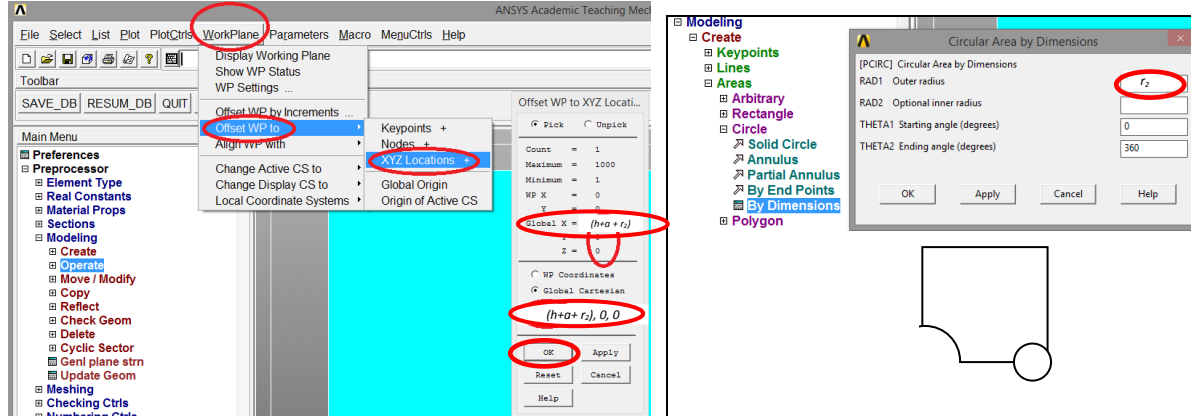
ANSYS Academic Teaching Mech

File Select List Plot PlotCtrls WorkPlane Parameters Macro MenuCtrls Help

Toolbar

SAVE_DB RESUM_DB QUIT

Main Menu

Preferences
Preprocessor
Element Type
Real Constants
Material Props
Sections
Modeling
Create
Operate
Move / Modify
Copy
Reflect
Check Geom
Delete
Cyclic Sector
Genl plane strn
Update Geom
Meshing
Checking Ctrls
Numbering Ctrls

Display Working Plane
Show WP Status
WP Settings ...
Offset WP by Increments ...
Offset WP to
Align WP with
Change Active CS to
Change Display CS to
Local Coordinate Systems

Keypoints +
Nodes +
XYZ Locations +
Global Origin
Origin of Active CS

Offset WP to XYZ Locati...

Pick Unpick

Count = 1
Maximum = 1000
Minimum = 1
WP X = 0
Y = 0
Global X = $(h+a+r_2)$
Y =
Z = 0

WP Coordinates
Global Cartesian

$(h+a+r_2)$, 0, 0

OK Apply
Reset Cancel
Help

Modeling
Create
Keypoints
Lines
Areas
Arbitrary
Rectangle
Circle
Solid Circle
Annulus
Partial Annulus
By End Points
By Dimensions
Polygon

Circular Area by Dimensions

[PCIRC] Circular Area by Dimensions
RAD1 Outer radius $r_2$
RAD2 Optional inner radius
THETA1 Starting angle (degrees) 0
THETA2 Ending angle (degrees) 360

OK Apply Cancel Help